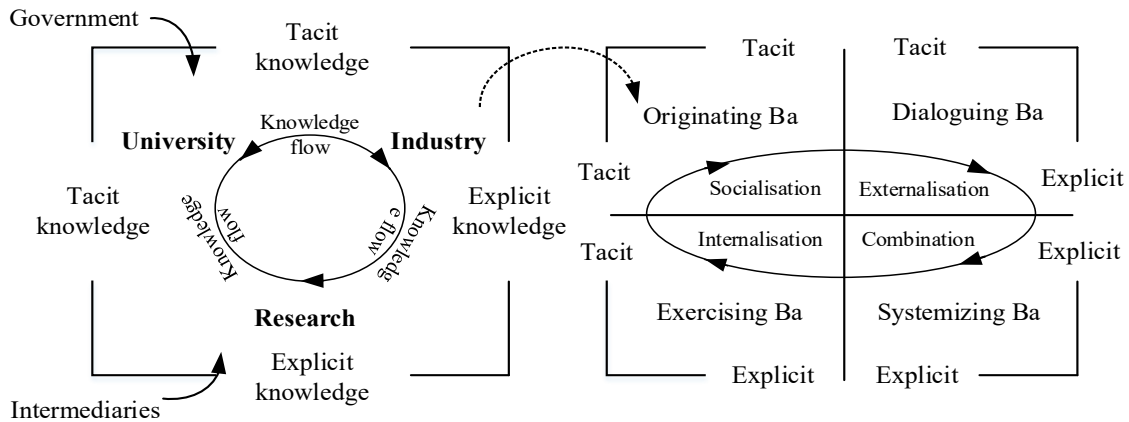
Government

Tacit knowledge

University

Knowledge flow

Industry

Tacit knowledge

Knowledge flow

Knowledge flow

Explicit knowledge

Research

Explicit knowledge

Intermediaries

Tacit

Tacit

Originating Ba

Dialoguing Ba

Tacit

Socialisation

Externalisation

Explicit

Tacit

Internalisation

Combination

Explicit

Exercising Ba

Systemizing Ba

Explicit

Explicit